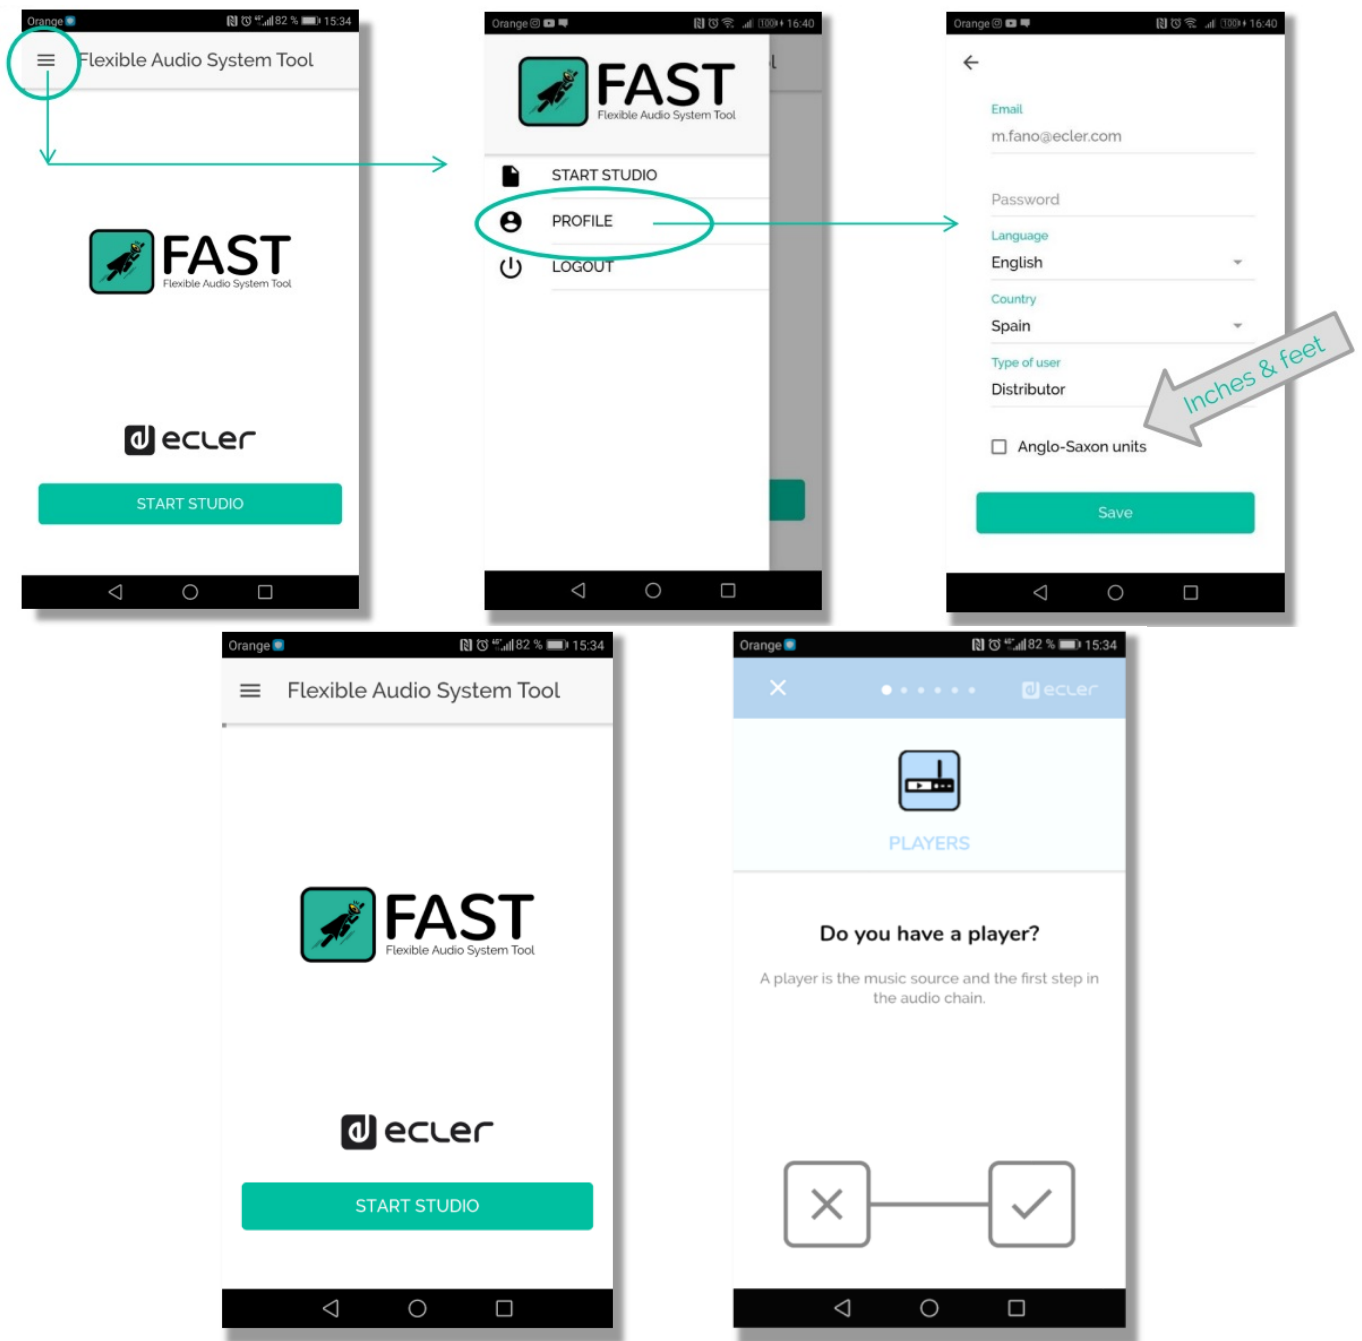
Orange 82 % 15:34

Flexible Audio System Tool

FAST
Flexible Audio System Tool

ecler

START STUDIO

Orange 100 16:40

FAST
Flexible Audio System Tool

START STUDIO

PROFILE

LOGOUT

Orange 100 16:40

Email
m.fano@ecler.com

Password

Language
English

Country
Spain

Type of user
Distributor

Anglo-Saxon units

Inches & feet

Save

Orange 82 % 15:34

Flexible Audio System Tool

FAST
Flexible Audio System Tool

ecler

START STUDIO

Orange 82 % 15:34

ecler

PLAYERS

Do you have a player?

A player is the music source and the first step in the audio chain.